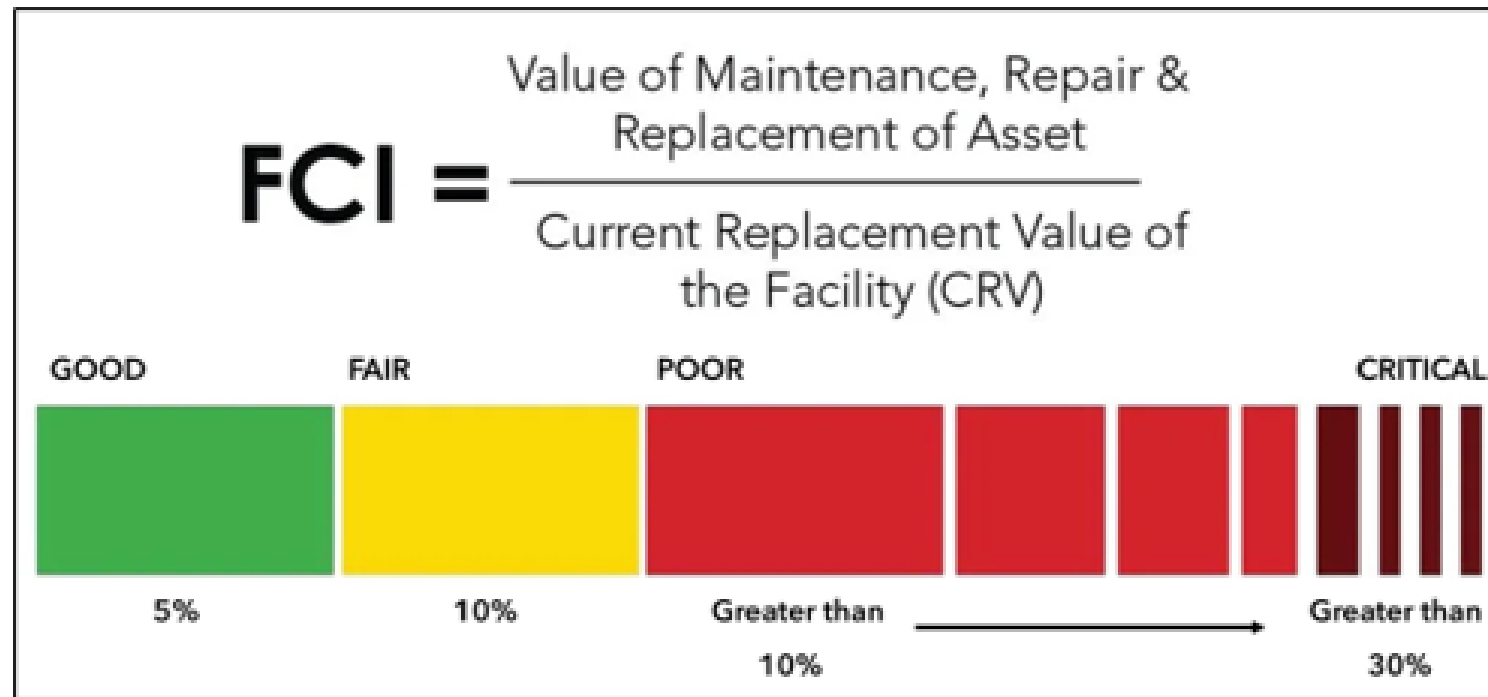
$\text{FCI} = \frac{\text{Value of Maintenance, Repair \& Replacement of Asset}}{\text{Current Replacement Value of the Facility (CRV)}}$

GOOD FAIR POOR CRITICAL

5% 10% Greater than 10% Greater than 30%